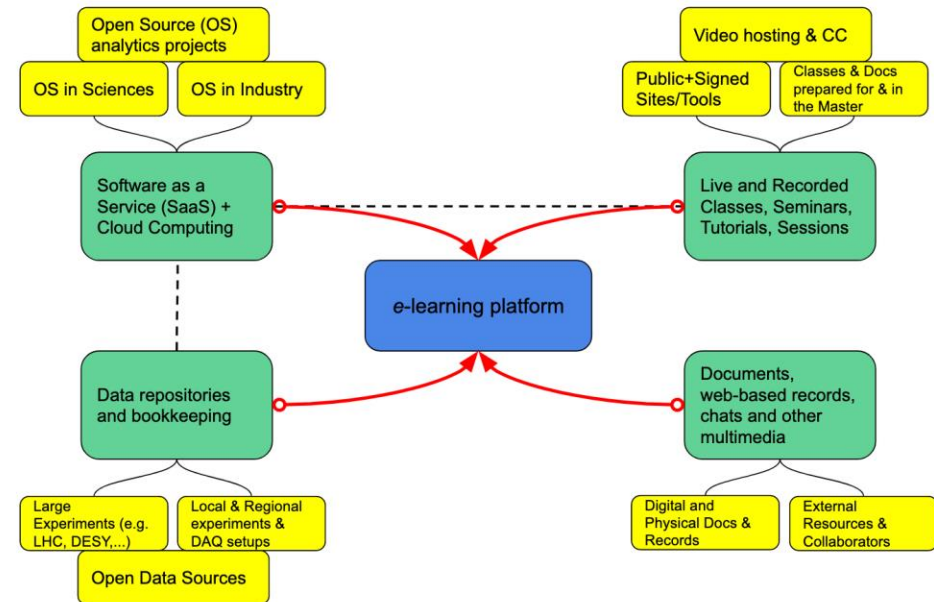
Open Source (OS) analytics projects

OS in Sciences

OS in Industry

Software as a Service (SaaS) + Cloud Computing

Video hosting & CC

Public+Signed Sites/Tools

Classes & Docs prepared for & in the Master

Live and Recorded Classes, Seminars, Tutorials, Sessions

e-learning platform

Data repositories and bookkeeping

Documents, web-based records, chats and other multimedia

Large Experiments (e.g. LHC, DESY,...)

Local & Regional experiments & DAQ setups

Open Data Sources

Digital and Physical Docs & Records

External Resources & Collaborators